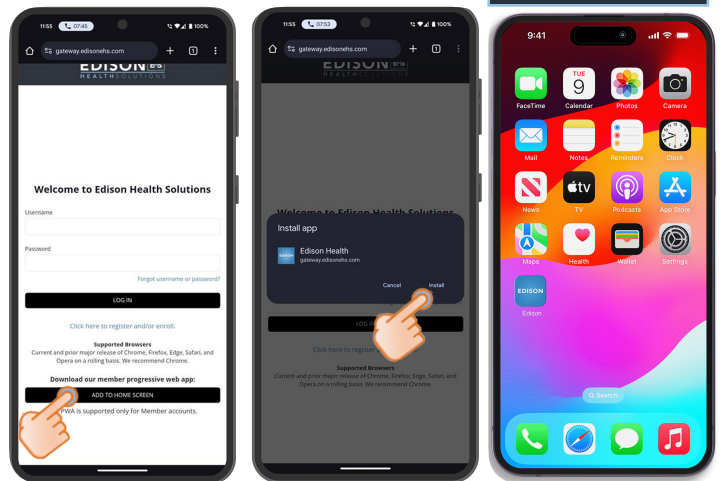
11:55 07:45 100%
gateway.edisonehs.com
1
EDISON ES
HEALTH SOLUTIONS
Welcome to Edison Health Solutions
Username
Password
Forgot username or password?
LOG IN
Click here to register and/or enroll.
Supported Browsers
Current and prior major release of Chrome, Firefox, Edge, Safari, and Opera on a rolling basis. We recommend Chrome.
Download our member progressive web app:
ADD TO HOME SCREEN
PWA is supported only for Member accounts.

11:55 07:53 100%
gateway.edisonehs.com
1
EDISON ES
HEALTH SOLUTIONS
Welcome to Edison Health Solutions
Install app
EDISON
Edison Health
gateway.edisonehs.com
Cancel
Install
LOG IN
Click here to register
Supported Browsers
Current and prior major release of Chrome, Firefox, Edge, Safari, and Opera on a rolling basis. We recommend Chrome.

9:41
FaceTime
TUE
9
Calendar
Photos
Camera
Mail
Notes
Reminders
Clock
News
tv
TV
Podcasts
App Store
Maps
Health
Wallet
Settings
EDISON
Edison
Search